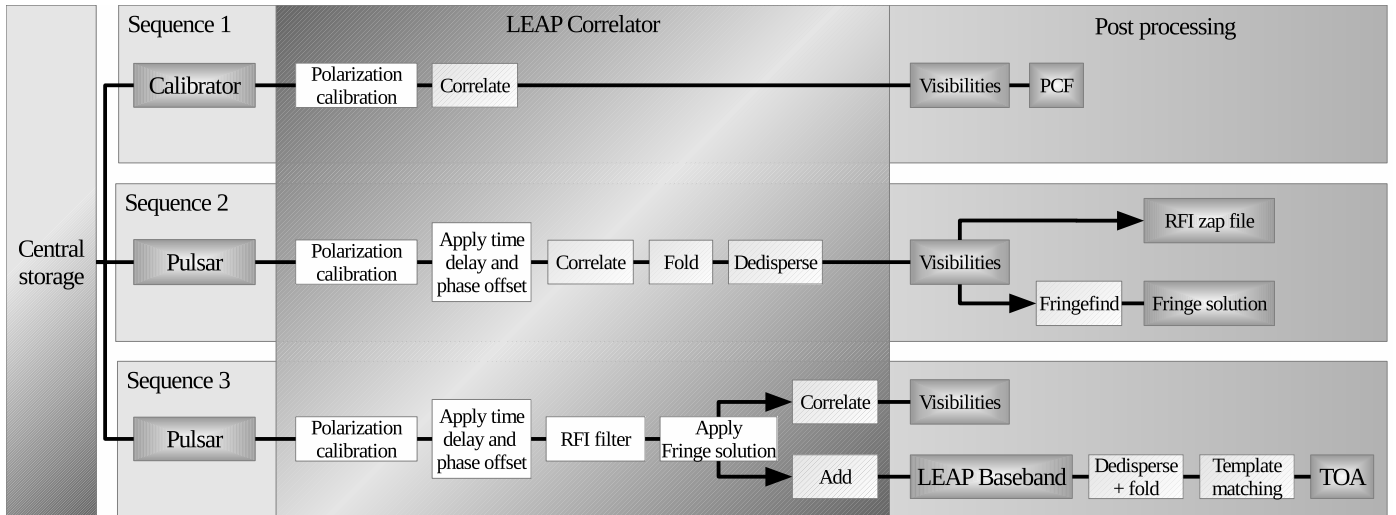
Central storage

Sequence 1

LEAP Correlator

Post processing

Calibrator

Polarization calibration

Correlate

Visibilities

PCF

Sequence 2

Pulsar

Polarization calibration

Apply time delay and phase offset

Correlate

Fold

Dedisperse

Visibilities

RFI zap file

Fringefind

Fringe solution

Sequence 3

Pulsar

Polarization calibration

Apply time delay and phase offset

RFI filter

Apply Fringe solution

Correlate

Visibilities

Add

LEAP Baseband

Dedisperse + fold

Template matching

TOA